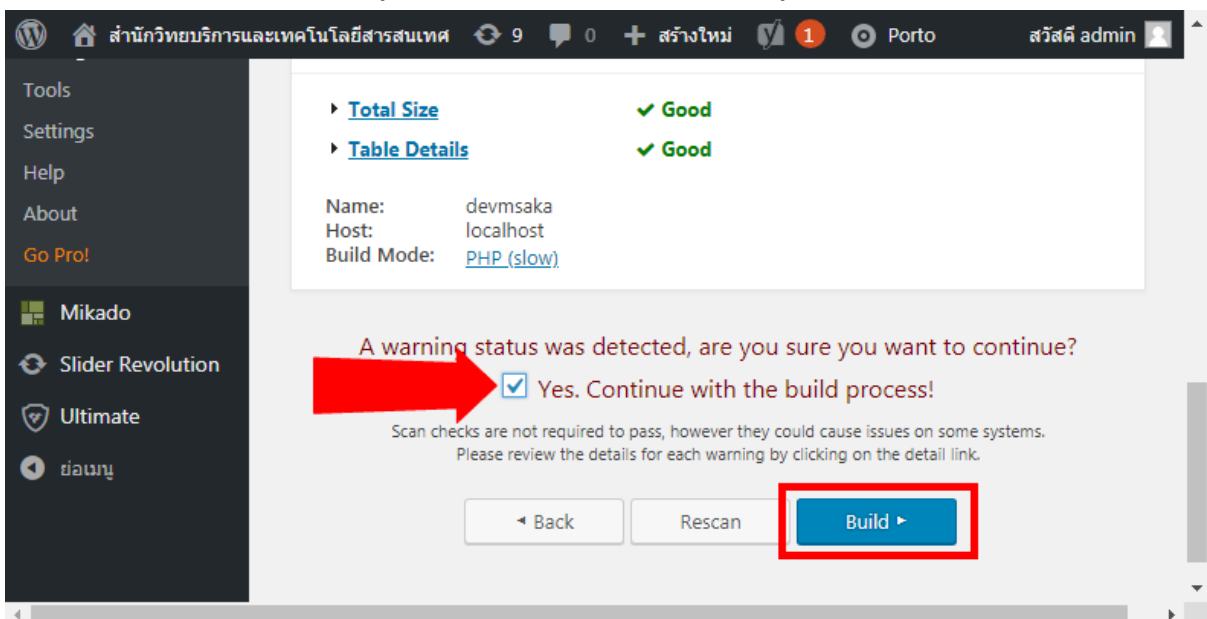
สำนักวิทยบริการและเทคโนโลยีสารสนเทศ 9 0 สร้างใหม่ 1 Porto สวัสดี admin

Tools
Settings
Help
About
Go Pro!

Mikado
Slider Revolution
Ultimate
ย่อเมนู

Total Size ✔ Good
Table Details ✔ Good

Name: devmsaka
Host: localhost
Build Mode: PHP (slow)

A warning status was detected, are you sure you want to continue?

Yes. Continue with the build process!

Scan checks are not required to pass, however they could cause issues on some systems. Please review the details for each warning by clicking on the detail link.

◂ Back Rescan Build ▸